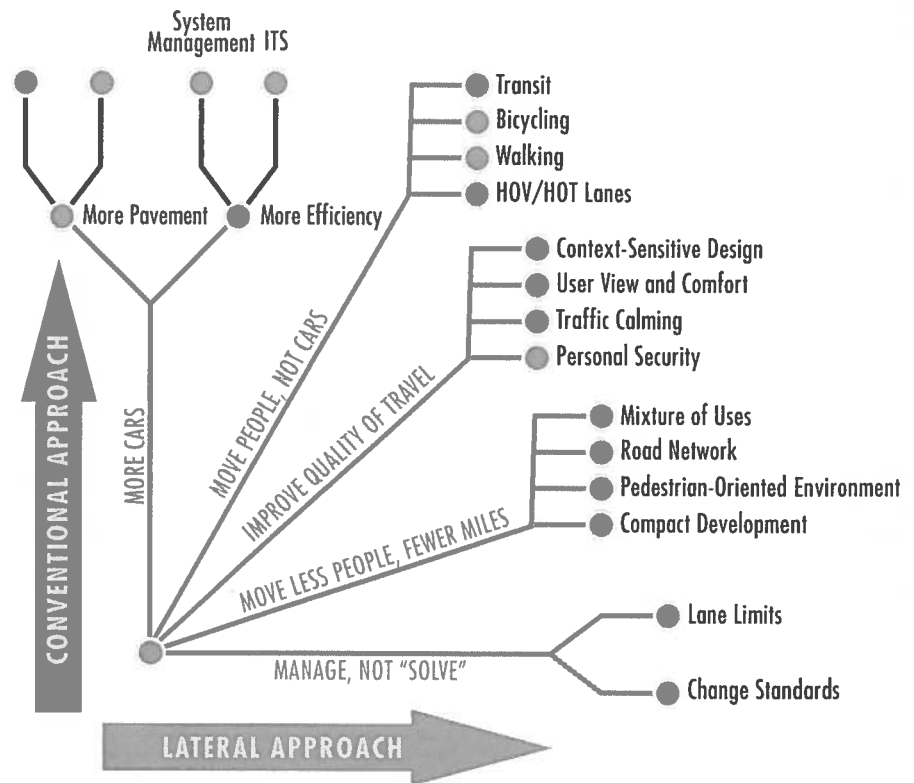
System Management ITS

More Pavement
More Efficiency

Transit
Bicycling
Walking
HOV/HOT Lanes

Context-Sensitive Design
User View and Comfort
Traffic Calming
Personal Security

Mixture of Uses
Road Network
Pedestrian-Oriented Environment
Compact Development

Lane Limits
Change Standards

MORE CARS
MOVE PEOPLE, NOT CARS
IMPROVE QUALITY OF TRAVEL
MOVE LESS PEOPLE, FEWER MILES
MANAGE, NOT "SOLVE"

CONVENTIONAL APPROACH
LATERAL APPROACH